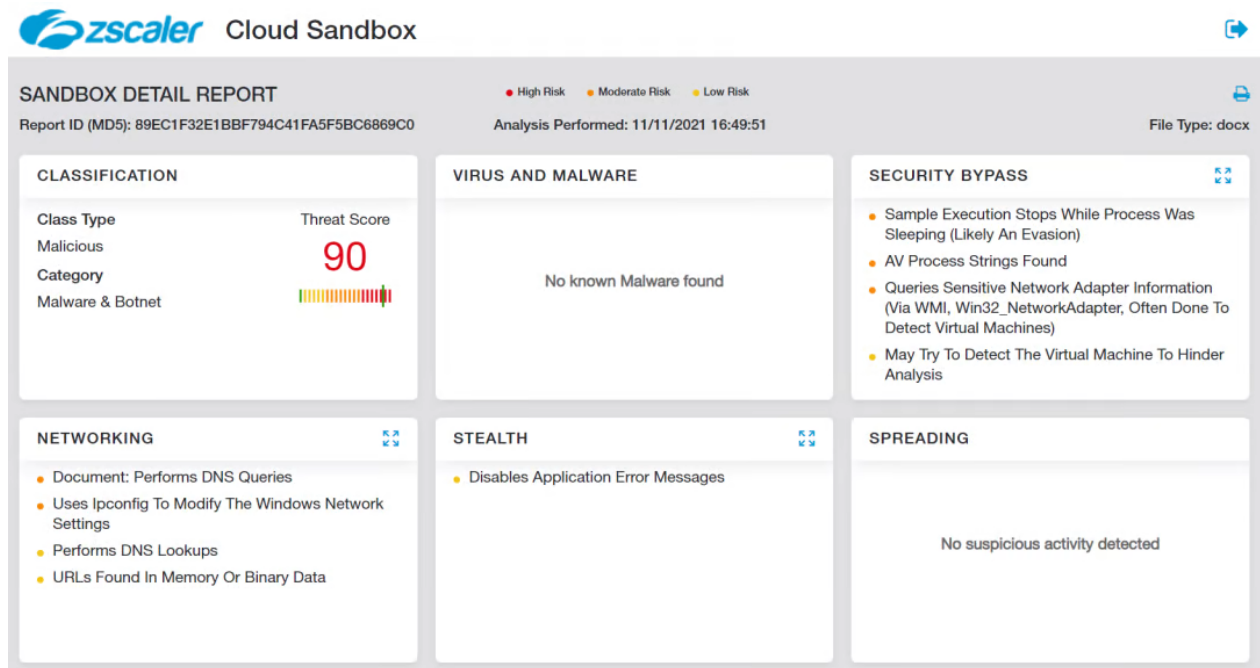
zscaler Cloud Sandbox

SANDBOX DETAIL REPORT

• High Risk • Moderate Risk • Low Risk

Report ID (MD5): 89EC1F32E1BBF794C41FA5F5BC6869C0

Analysis Performed: 11/11/2021 16:49:51

File Type: docx

CLASSIFICATION

Class Type
Malicious
Category
Malware & Botnet

Threat Score
90

VIRUS AND MALWARE

No known Malware found

SECURITY BYPASS

• Sample Execution Stops While Process Was Sleeping (Likely An Evasion)
• AV Process Strings Found
• Queries Sensitive Network Adapter Information (Via WMI, Win32_NetworkAdapter, Often Done To Detect Virtual Machines)
• May Try To Detect The Virtual Machine To Hinder Analysis

NETWORKING

• Document: Performs DNS Queries
• Uses Ipconfig To Modify The Windows Network Settings
• Performs DNS Lookups
• URLs Found In Memory Or Binary Data

STEALTH

• Disables Application Error Messages

SPREADING

No suspicious activity detected